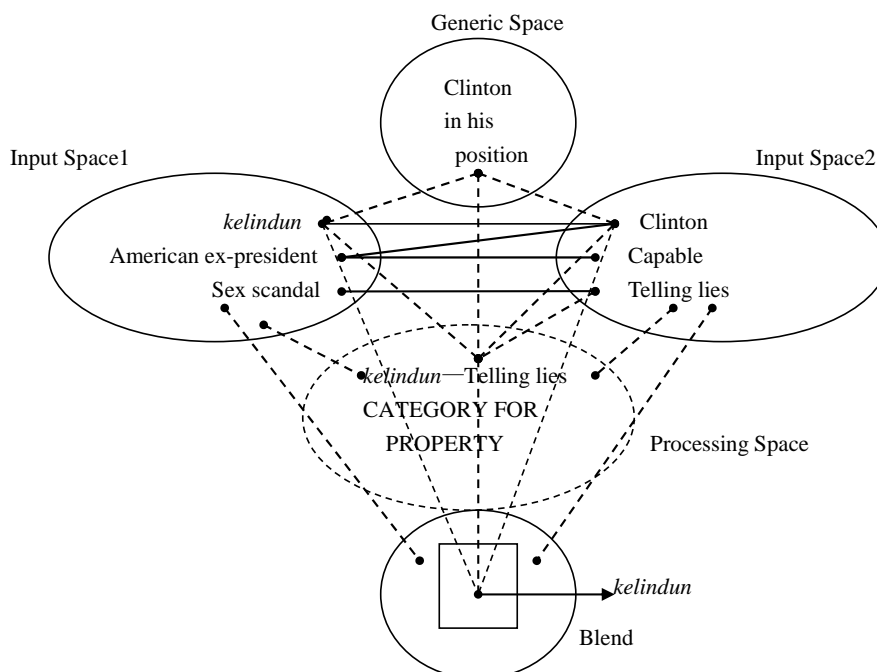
Generic Space

Clinton in his position

Input Space1

Input Space2

*kelindun*

American ex-president

Sex scandal

Clinton

Capable

Telling lies

*kelindun*—Telling lies

CATEGORY FOR PROPERTY

Processing Space

*kelindun*

Blend